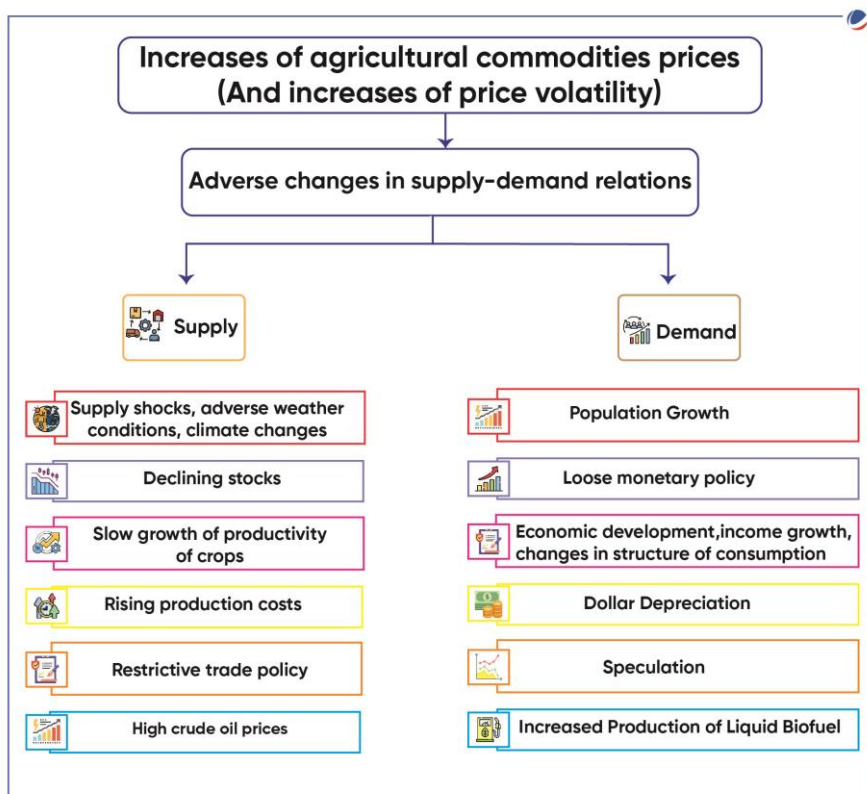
Increases of agricultural commodities prices (And increases of price volatility)

Adverse changes in supply-demand relations

Supply

Demand

Supply shocks, adverse weather conditions, climate changes

Declining stocks

Slow growth of productivity of crops

Rising production costs

Restrictive trade policy

High crude oil prices

Population Growth

Loose monetary policy

Economic development,income growth, changes in structure of consumption

Dollar Depreciation

Speculation

Increased Production of Liquid Biofuel